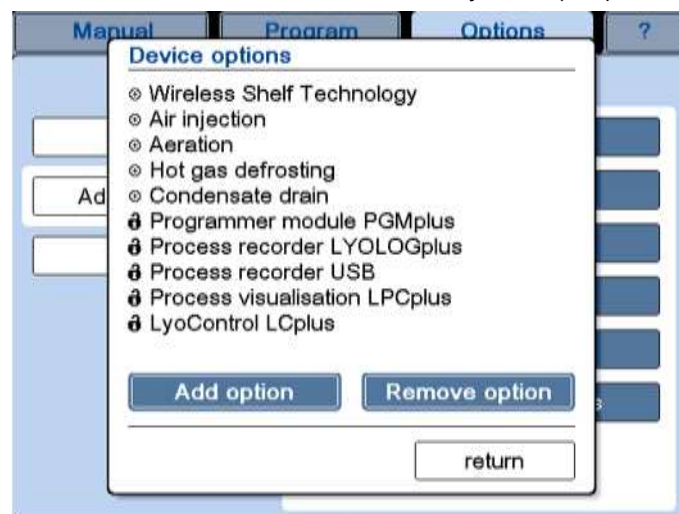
Manual | Program | Options | ?

Device options

Wireless Shelf Technology
Air injection
Aeration
Hot gas defrosting
Condensate drain
Programmer module PGMplus
Process recorder LYOLOGplus
Process recorder USB
Process visualisation LPCplus
LyoControl LCplus

Add option
Remove option

return

Ad